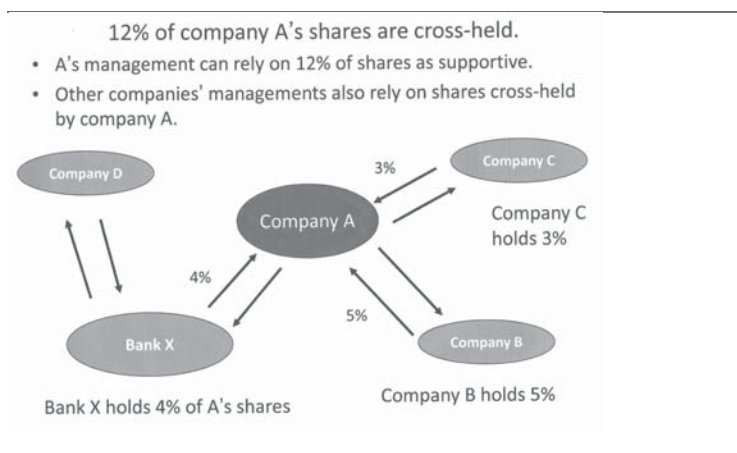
12% of company A's shares are cross-held.

- A's management can rely on 12% of shares as supportive.
- Other companies' managements also rely on shares cross-held by company A.

Company D

3%

Company C

Company A

Company C holds 3%

4%

5%

Bank X

Company B

Bank X holds 4% of A's shares

Company B holds 5%